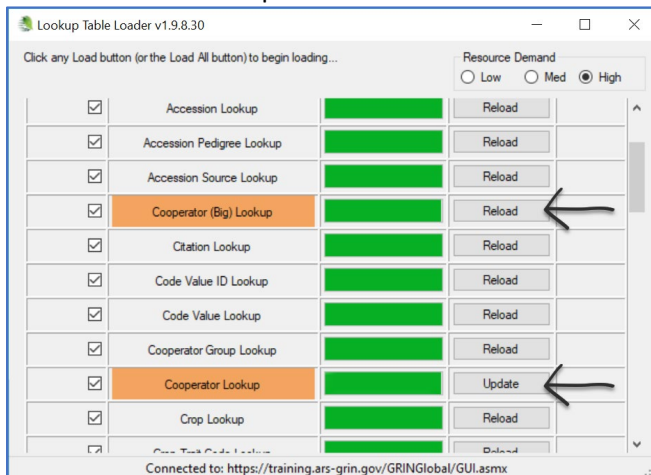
Lookup Table Loader v1.9.8.30

Click any Load button (or the Load All button) to begin loading...

Resource Demand
Low Med High

| | | | |
|---|---|---|---|
| ☑ | Accession Lookup | | Reload |
| ☑ | Accession Pedigree Lookup | | Reload |
| ☑ | Accession Source Lookup | | Reload |
| ☑ | Cooperator (Big) Lookup | | Reload |
| ☑ | Citation Lookup | | Reload |
| ☑ | Code Value ID Lookup | | Reload |
| ☑ | Code Value Lookup | | Reload |
| ☑ | Cooperator Group Lookup | | Reload |
| ☑ | Cooperator Lookup | | Update |
| ☑ | Crop Lookup | | Reload |
| ☑ | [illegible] | | Reload |

Connected to: https://training.ars-grin.gov/GRINGlobal/GUI.asmx